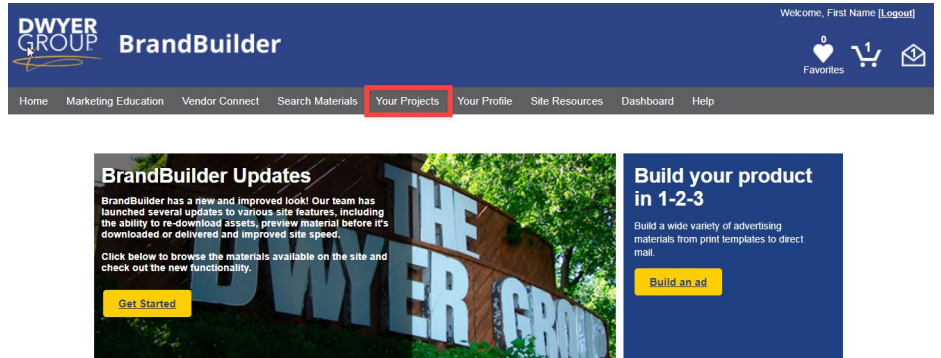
DWYER GROUP BrandBuilder

Welcome, First Name [Logout]

0 Favorites 1

Home Marketing Education Vendor Connect Search Materials Your Projects Your Profile Site Resources Dashboard Help

BrandBuilder Updates

BrandBuilder has a new and improved look! Our team has launched several updates to various site features, including the ability to re-download assets, preview material before it's downloaded or delivered and improved site speed.

Click below to browse the materials available on the site and check out the new functionality.

Get Started

THE DWYER GROUP

Build your product in 1-2-3

Build a wide variety of advertising materials from print templates to direct mail.

Build an ad